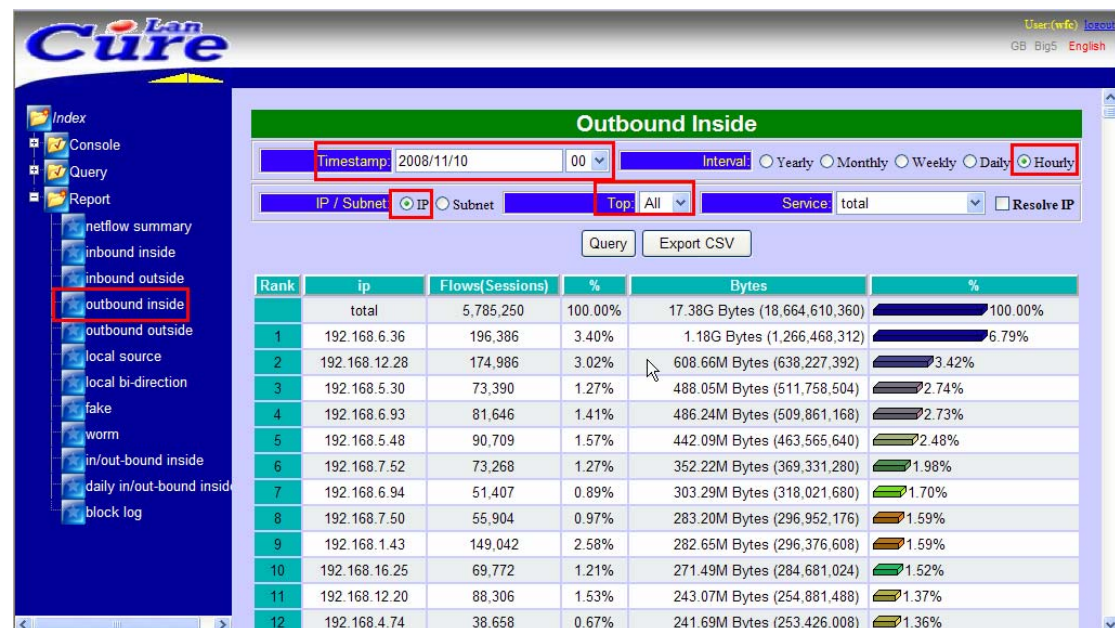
Lan Cure

User:(wfc) logout
GB Big5 English

Index
Console
Query
Report
netflow summary
inbound inside
inbound outside
outbound inside
outbound outside
local source
local bi-direction
fake
worm
in/out-bound inside
daily in/out-bound insid
block log

Outbound Inside

Timestamp: 2008/11/10 00 Interval: Yearly Monthly Weekly Daily Hourly

IP / Subnet: IP Subnet Top: All Service: total Resolve IP

Query Export CSV

| Rank | ip | Flows(Sessions) | % | Bytes | % |
|---|---|---|---|---|---|
| | total | 5,785,250 | 100.00% | 17.38G Bytes (18,664,610,360) | 100.00% |
| 1 | 192.168.6.36 | 196,386 | 3.40% | 1.18G Bytes (1,266,468,312) | 6.79% |
| 2 | 192.168.12.28 | 174,986 | 3.02% | 608.66M Bytes (638,227,392) | 3.42% |
| 3 | 192.168.5.30 | 73,390 | 1.27% | 488.05M Bytes (511,758,504) | 2.74% |
| 4 | 192.168.6.93 | 81,646 | 1.41% | 486.24M Bytes (509,861,168) | 2.73% |
| 5 | 192.168.5.48 | 90,709 | 1.57% | 442.09M Bytes (463,565,640) | 2.48% |
| 6 | 192.168.7.52 | 73,268 | 1.27% | 352.22M Bytes (369,331,280) | 1.98% |
| 7 | 192.168.6.94 | 51,407 | 0.89% | 303.29M Bytes (318,021,680) | 1.70% |
| 8 | 192.168.7.50 | 55,904 | 0.97% | 283.20M Bytes (296,952,176) | 1.59% |
| 9 | 192.168.1.43 | 149,042 | 2.58% | 282.65M Bytes (296,376,608) | 1.59% |
| 10 | 192.168.16.25 | 69,772 | 1.21% | 271.49M Bytes (284,681,024) | 1.52% |
| 11 | 192.168.12.20 | 88,306 | 1.53% | 243.07M Bytes (254,881,488) | 1.37% |
| 12 | 192.168.4.74 | 38,658 | 0.67% | 241.69M Bytes (253,426,008) | 1.36% |